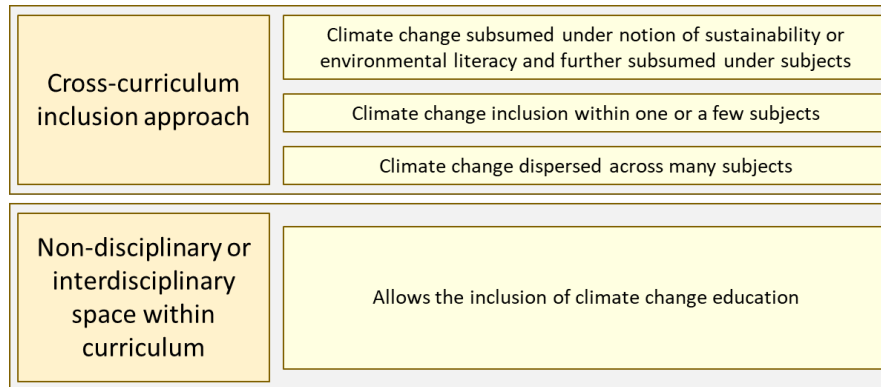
Cross-curriculum inclusion approach

Climate change subsumed under notion of sustainability or environmental literacy and further subsumed under subjects

Climate change inclusion within one or a few subjects

Climate change dispersed across many subjects

Non-disciplinary or interdisciplinary space within curriculum

Allows the inclusion of climate change education